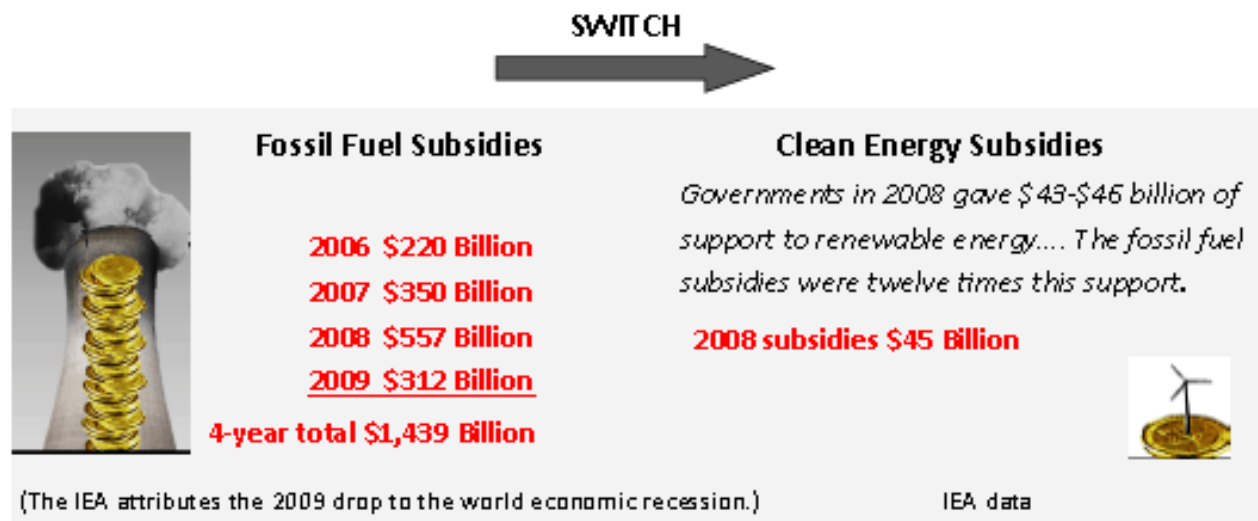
SWITCH

Fossil Fuel Subsidies

2006 $220 Billion
2007 $350 Billion
2008 $557 Billion
2009 $312 Billion
4-year total $1,439 Billion

Clean Energy Subsidies

Governments in 2008 gave $43-$46 billion of support to renewable energy.... The fossil fuel subsidies were twelve times this support.

2008 subsidies $45 Billion

(The IEA attributes the 2009 drop to the world economic recession.)

IEA data